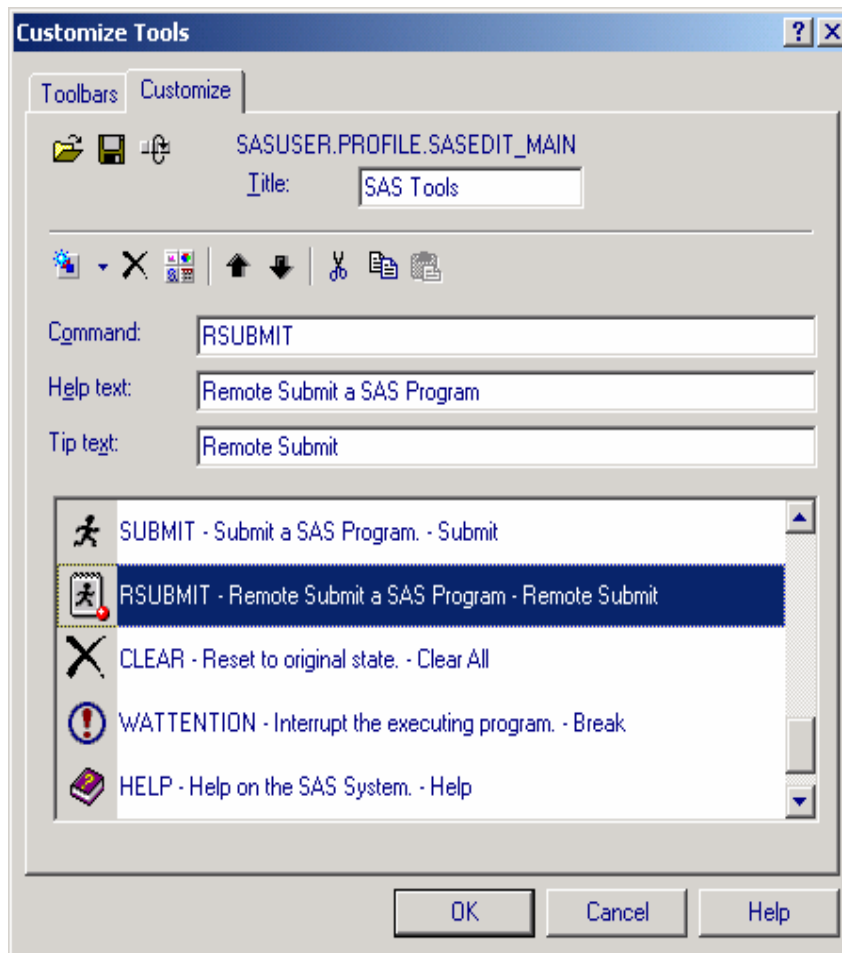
Customize Tools

? X

Toolbars | Customize

SASUSER.PROFILE.SASEDIT_MAIN

Title: SAS Tools

Command: RSUBMIT

Help text: Remote Submit a SAS Program

Tip text: Remote Submit

SUBMIT - Submit a SAS Program. - Submit

RSUBMIT - Remote Submit a SAS Program - Remote Submit

CLEAR - Reset to original state. - Clear All

WATTENTION - Interrupt the executing program. - Break

HELP - Help on the SAS System. - Help

OK Cancel Help